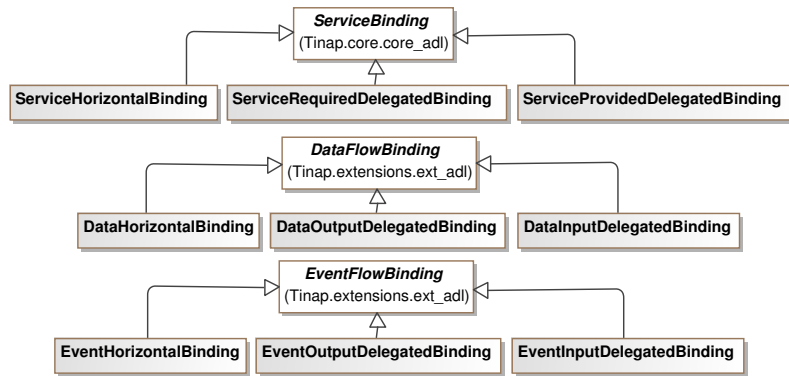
ServiceBinding
(Tinap.core.core_adl)

ServiceHorizontalBinding

ServiceRequiredDelegatedBinding

ServiceProvidedDelegatedBinding

DataFlowBinding
(Tinap.extensions.ext_adl)

DataHorizontalBinding

DataOutputDelegatedBinding

DataInputDelegatedBinding

EventFlowBinding
(Tinap.extensions.ext_adl)

EventHorizontalBinding

EventOutputDelegatedBinding

EventInputDelegatedBinding